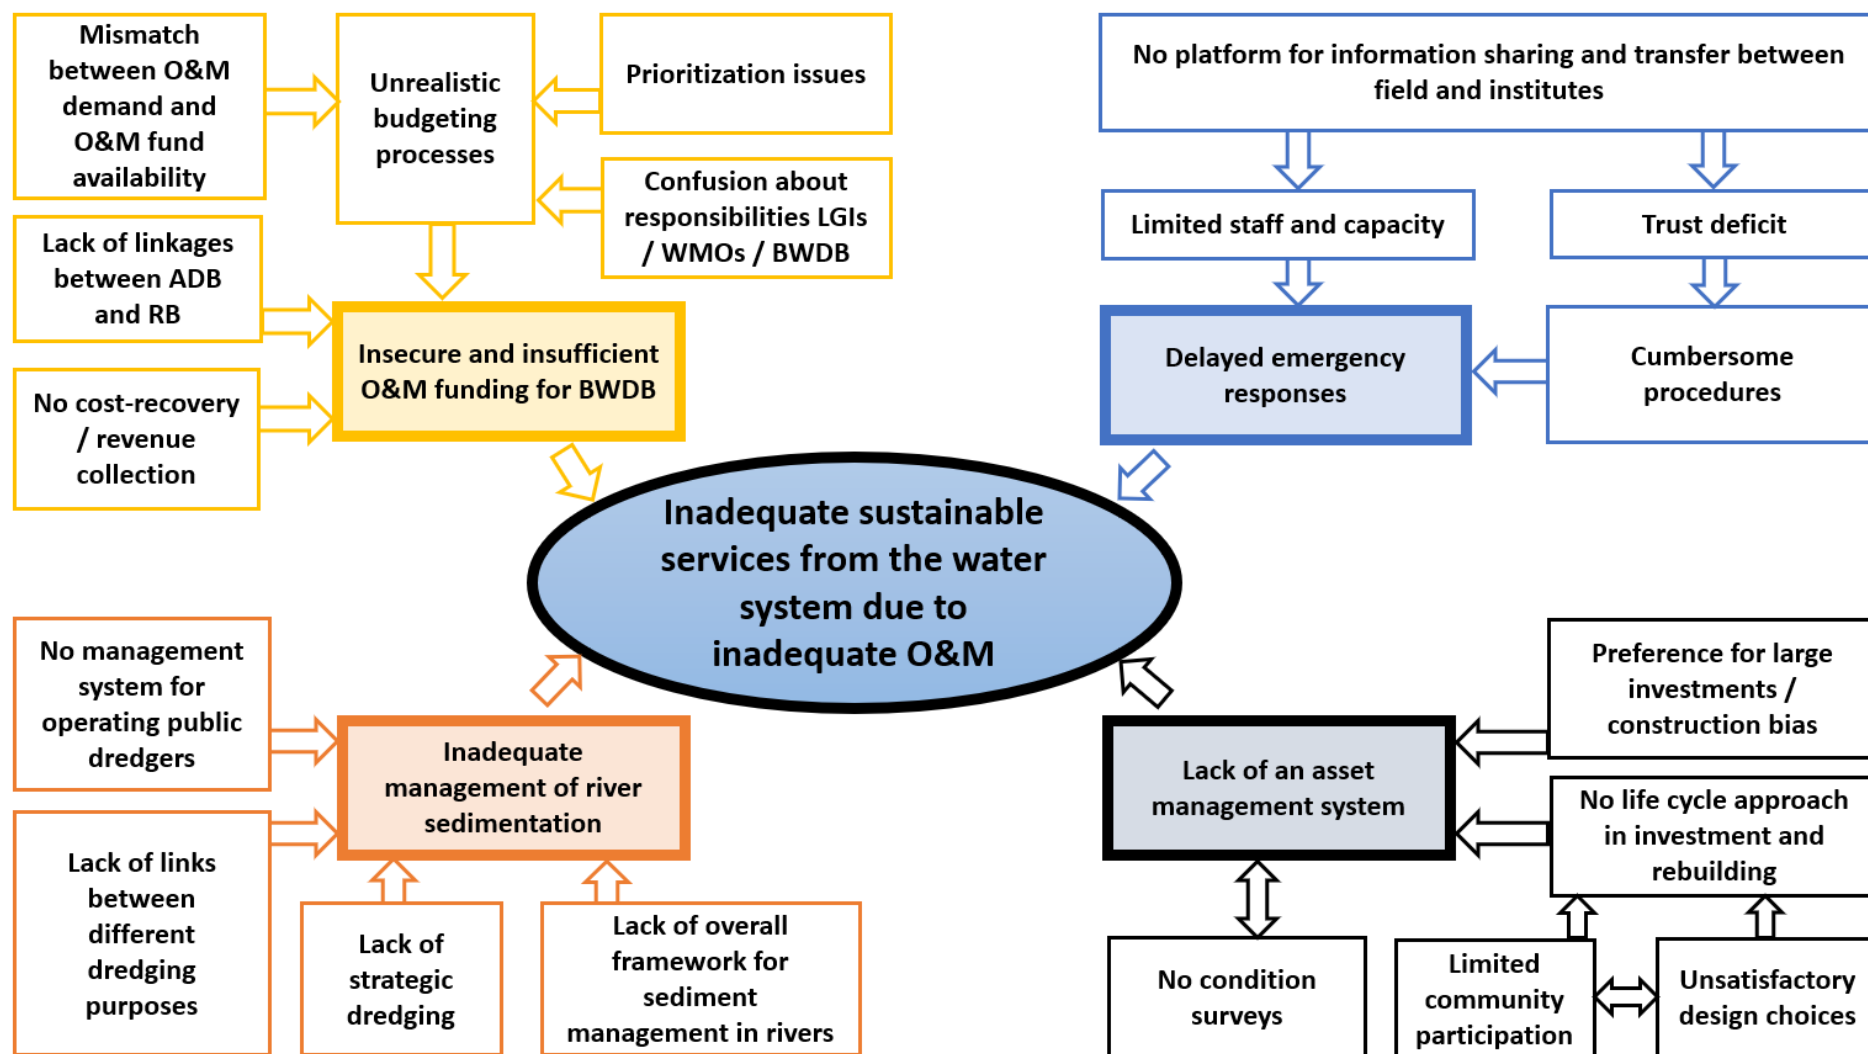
Mismatch between O&M demand and O&M fund availability

Unrealistic budgeting processes

Prioritization issues

Confusion about responsibilities LGIs / WMOs / BWDB

Lack of linkages between ADB and RB

Insecure and insufficient O&M funding for BWDB

No cost-recovery / revenue collection

No platform for information sharing and transfer between field and institutes

Limited staff and capacity

Trust deficit

Delayed emergency responses

Cumbersome procedures

Inadequate sustainable services from the water system due to inadequate O&M

No management system for operating public dredgers

Inadequate management of river sedimentation

Lack of links between different dredging purposes

Lack of strategic dredging

Lack of overall framework for sediment management in rivers

Preference for large investments / construction bias

Lack of an asset management system

No life cycle approach in investment and rebuilding

No condition surveys

Limited community participation

Unsatisfactory design choices